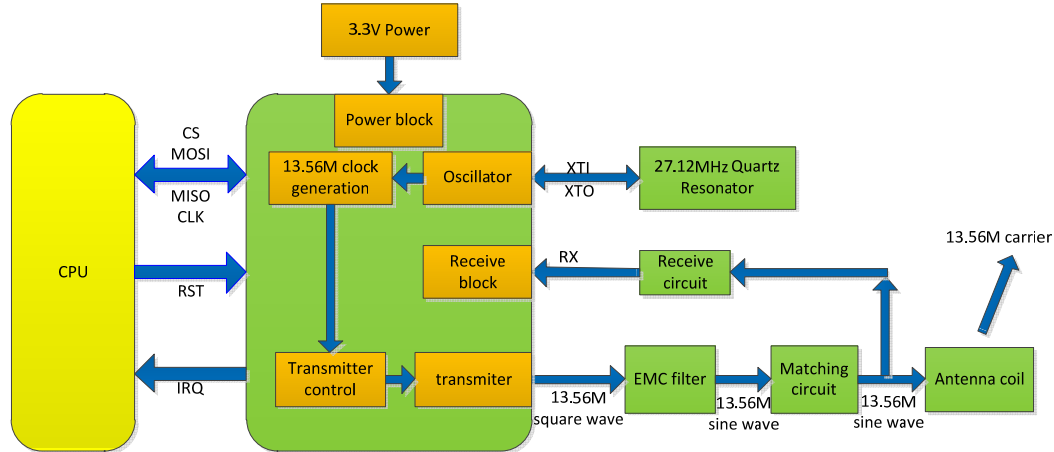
3.3V Power

Power block

CS
MOSI

MISO
CLK

13.56M clock generation

Oscillator

XTI
XTO

27.12MHz Quartz Resonator

CPU

RST

Receive block

RX

Receive circuit

13.56M carrier

IRQ

Transmitter control

transmiter

13.56M
square wave

EMC filter

13.56M
sine wave

Matching circuit

13.56M
sine wave

Antenna coil